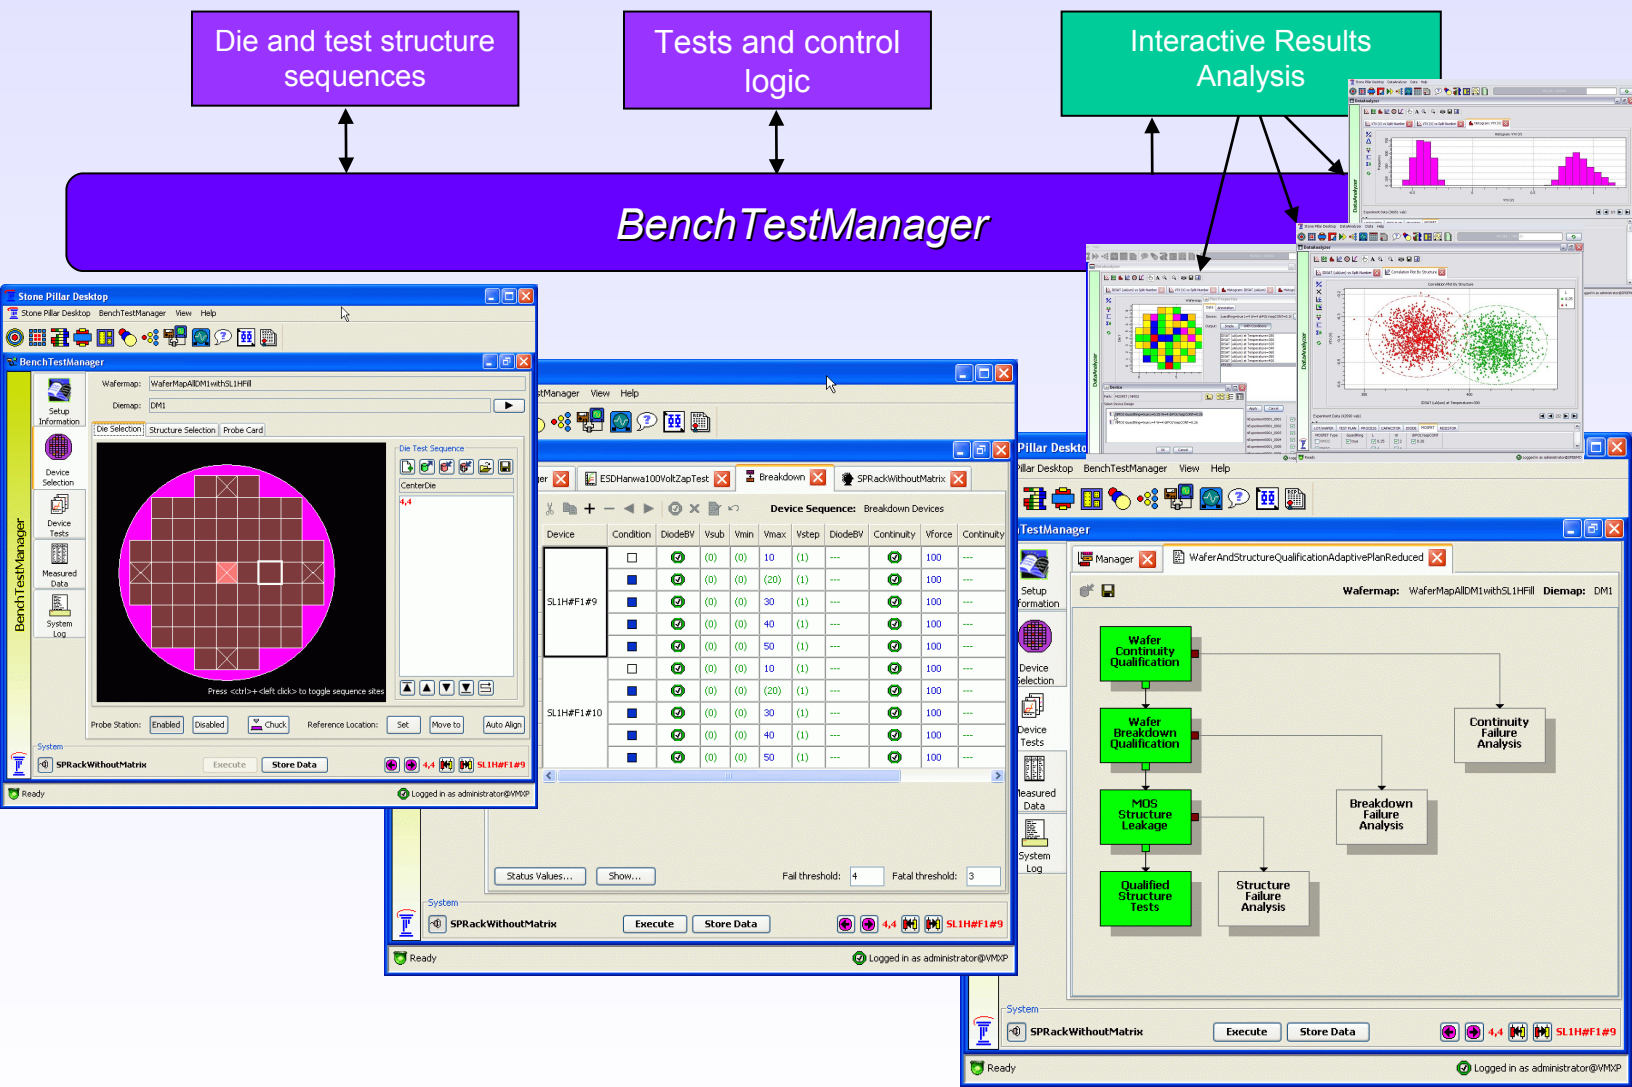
Die and test structure sequences

Tests and control logic

Interactive Results Analysis

BenchTestManager

Stone Pillar Desktop
Stone Pillar Desktop BenchTestManager View Help
BenchTestManager
Setup Information
Device Selection
Device Tests
Measured Data
System Log
Wafermap: WaferMapAllDM1withSL1HFill
Diemap: DM1
Die Selection | Structure Selection | Probe Card
Die Test Sequence
CenterDie
4,4
Press <ctrl>+<left click> to toggle sequence sites
Probe Station: Enabled Disabled Chuck Reference Location: Set Move to Auto Align
System
SPRackWithoutMatrix Execute Store Data 4,4 SL1H#F1#9
Ready Logged in as administrator@VMXP

tManager View Help
ESDHarwa100VoltZapTest | Breakdown | SPRackWithoutMatrix
Device Sequence: Breakdown Devices

| Device | Condition | DiodeBV | Vsub | Vmin | Vmax | Vstep | DiodeBV | Continuity | Vforce | Continuity |
|---|---|---|---|---|---|---|---|---|---|---|
| SL1H#F1#9 | | | (0) | (0) | 10 | (1) | --- | | 100 | --- |
| | | | (0) | (0) | (20) | (1) | --- | | 100 | --- |
| | | | (0) | (0) | 30 | (1) | --- | | 100 | --- |
| | | | (0) | (0) | 40 | (1) | --- | | 100 | --- |
| | | | (0) | (0) | 50 | (1) | --- | | 100 | --- |
| SL1H#F1#10 | | | (0) | (0) | 10 | (1) | --- | | 100 | --- |
| | | | (0) | (0) | (20) | (1) | --- | | 100 | --- |
| | | | (0) | (0) | 30 | (1) | --- | | 100 | --- |
| | | | (0) | (0) | 40 | (1) | --- | | 100 | --- |
| | | | (0) | (0) | 50 | (1) | --- | | 100 | --- |

Status Values... Show... Fail threshold: 4 Fatal threshold: 3
System
SPRackWithoutMatrix Execute Store Data 4,4 SL1H#F1#9
Ready Logged in as administrator@VMXP

Pillar Deskto
Pillar Desktop BenchTestManager View Help
TestManager
Manager | WaferAndStructureQualificationAdaptivePlanReduced
Wafermap: WaferMapAllDM1withSL1HFill Diemap: DM1
Setup formation
Device election
Device Tests
Measured Data
System Log
Wafer Continuity Qualification
Wafer Breakdown Qualification
MOS Structure Leakage
Qualified Structure Tests
Continuity Failure Analysis
Breakdown Failure Analysis
Structure Failure Analysis
System
SPRackWithoutMatrix Execute Store Data 4,4 SL1H#F1#9
Ready Logged in as administrator@VMXP